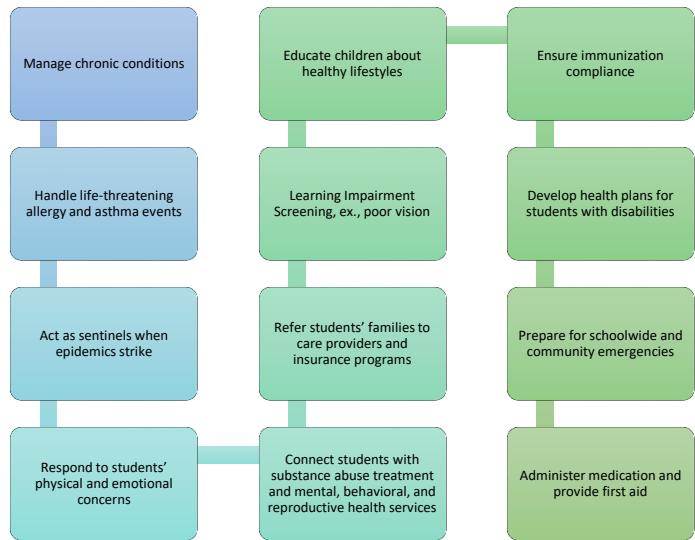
Manage chronic conditions

Handle life-threatening allergy and asthma events

Act as sentinels when epidemics strike

Respond to students' physical and emotional concerns

Connect students with substance abuse treatment and mental, behavioral, and reproductive health services

Refer students' families to care providers and insurance programs

Learning Impairment Screening, ex., poor vision

Educate children about healthy lifestyles

Ensure immunization compliance

Develop health plans for students with disabilities

Prepare for schoolwide and community emergencies

Administer medication and provide first aid